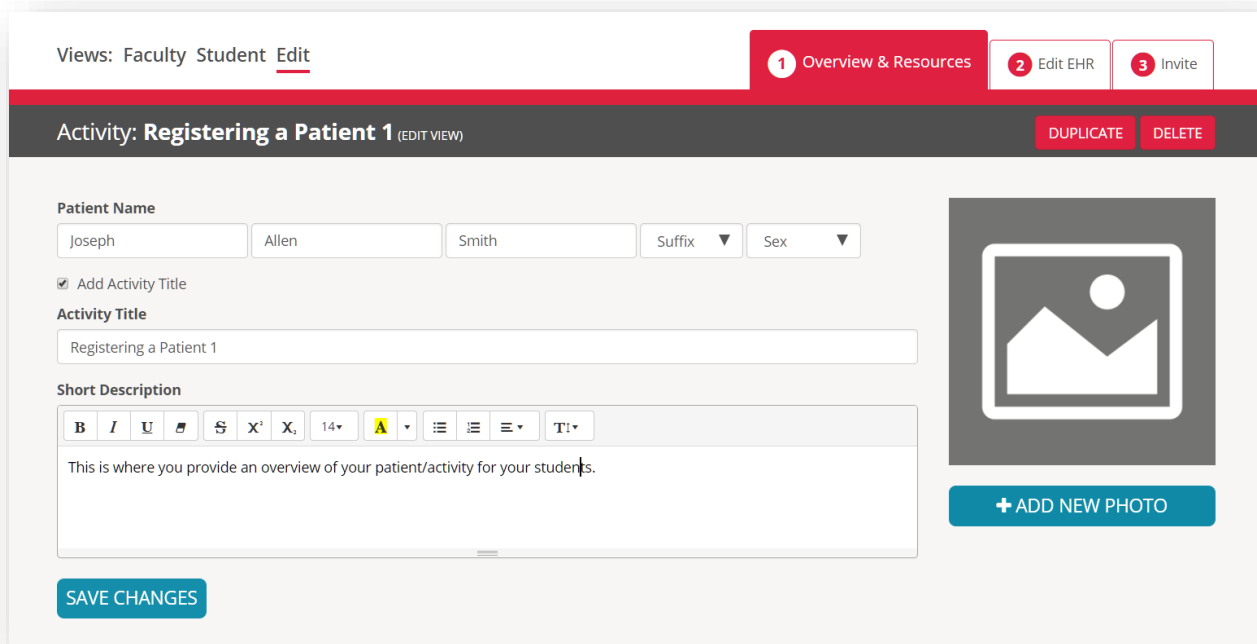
Views: Faculty Student Edit

1 Overview & Resources
2 Edit EHR
3 Invite

Activity: Registering a Patient 1 (EDIT VIEW)

DUPLICATE DELETE

Patient Name

Joseph
Allen
Smith
Suffix
Sex

Add Activity Title

Activity Title

Registering a Patient 1

Short Description

B I U S $X^2$ $X_2$ 14 A T

This is where you provide an overview of your patient/activity for your students.

SAVE CHANGES

+ ADD NEW PHOTO